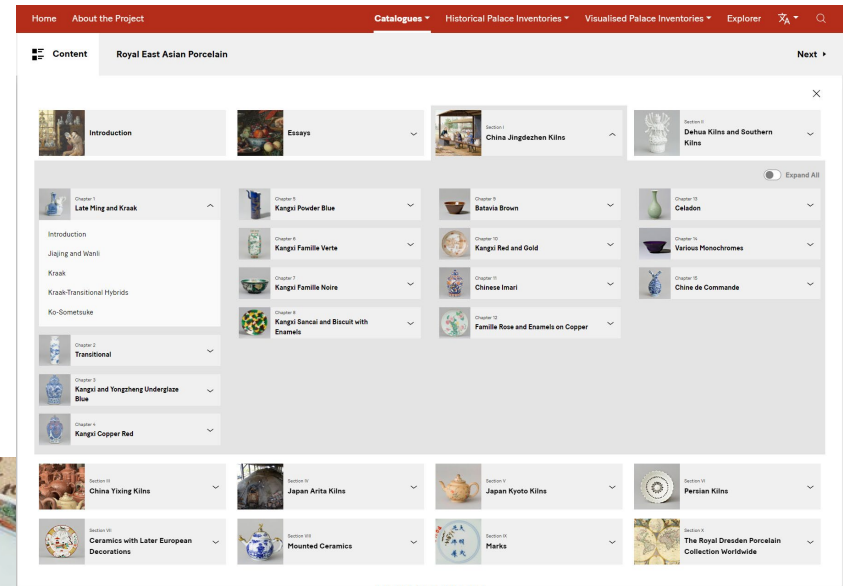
Home About the Project Catalogues Historical Palace Inventories Visualised Palace Inventories Explorer

Content Royal East Asian Porcelain Next

Introduction

Essays

Section I
China Jingdezhen Kilns

Section II
Dehua Kilns and Southern Kilns

Expand All

Chapter 1
Late Ming and Kraak

Introduction

Jiajing and Wanli

Kraak

Kraak-Transitional Hybrids

Ko-Sometsuke

Chapter 2
Transitional

Chapter 3
Kangxi and Yongzheng Underglaze Blue

Chapter 4
Kangxi Copper Red

Chapter 5
Kangxi Powder Blue

Chapter 6
Kangxi Famille Verte

Chapter 7
Kangxi Famille Noire

Chapter 8
Kangxi Sancai and Biscuit with Enamels

Chapter 9
Batavia Brown

Chapter 10
Kangxi Red and Gold

Chapter 11
Chinese Imari

Chapter 12
Famille Rose and Enamels on Copper

Chapter 13
Celadon

Chapter 14
Various Monochromes

Chapter 15
Chine de Commande

Section III
China Yixing Kilns

Section IV
Japan Arita Kilns

Section V
Japan Kyoto Kilns

Section VI
Persian Kilns

Section VII
Ceramics with Later European Decorations

Section VIII
Mounted Ceramics

Section IX
Marks

Section X
The Royal Dresden Porcelain Collection Worldwide